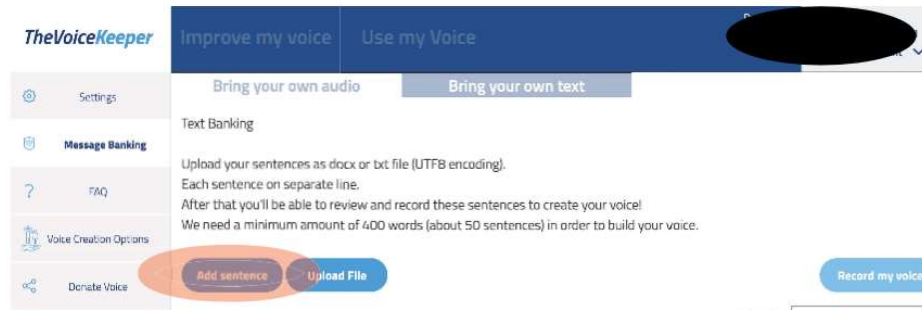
TheVoiceKeeper

Improve my voice

Use my Voice

Settings

Message Banking

FAQ

Voice Creation Options

Donate Voice

Bring your own audio

Bring your own text

Text Banking

Upload your sentences as docx or txt file (UTF8 encoding).
Each sentence on separate line.
After that you'll be able to review and record these sentences to create your voice!
We need a minimum amount of 400 words (about 50 sentences) in order to build your voice.

Add sentence

Upload File

Record my voice